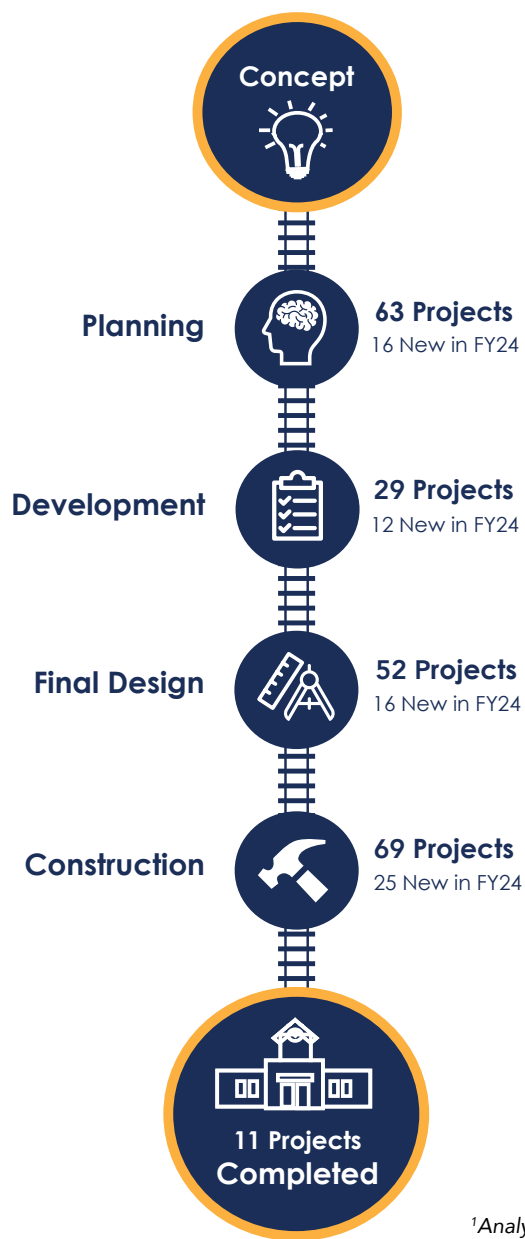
Concept

Planning
63 Projects
16 New in FY24

Development
29 Projects
12 New in FY24

Final Design
52 Projects
16 New in FY24

Construction
69 Projects
25 New in FY24

11 Projects
Completed

$^1$Analy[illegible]